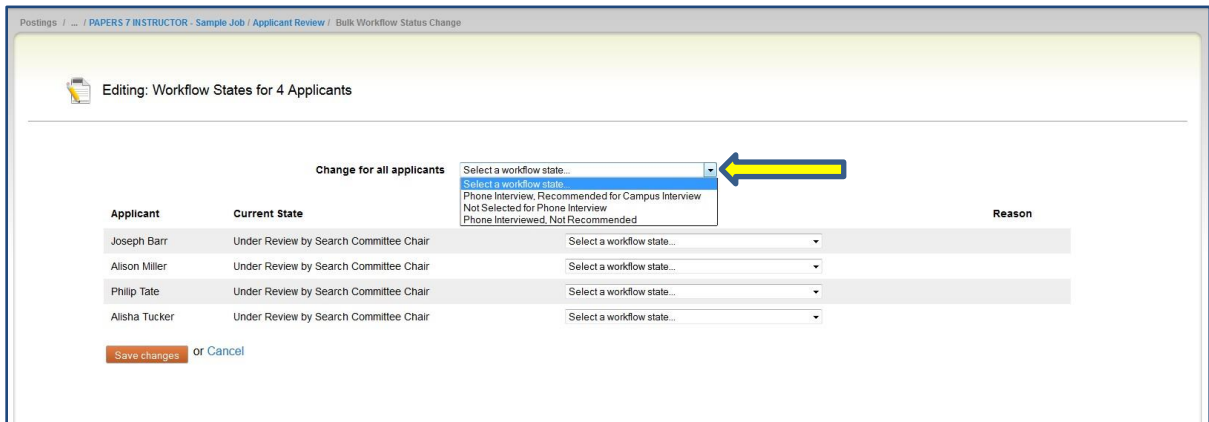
Postings / ... / PAPERS 7 INSTRUCTOR - Sample Job / Applicant Review / Bulk Workflow Status Change

Editing: Workflow States for 4 Applicants

Change for all applicants

Select a workflow state...

Select a workflow state...
Phone Interview, Recommended for Campus Interview
Not Selected for Phone Interview
Phone Interviewed, Not Recommended

| Applicant | Current State | | Reason |
|---|---|---|---|
| Joseph Barr | Under Review by Search Committee Chair | Select a workflow state... | |
| Alison Miller | Under Review by Search Committee Chair | Select a workflow state... | |
| Philip Tate | Under Review by Search Committee Chair | Select a workflow state... | |
| Alisha Tucker | Under Review by Search Committee Chair | Select a workflow state... | |

Save changes or Cancel